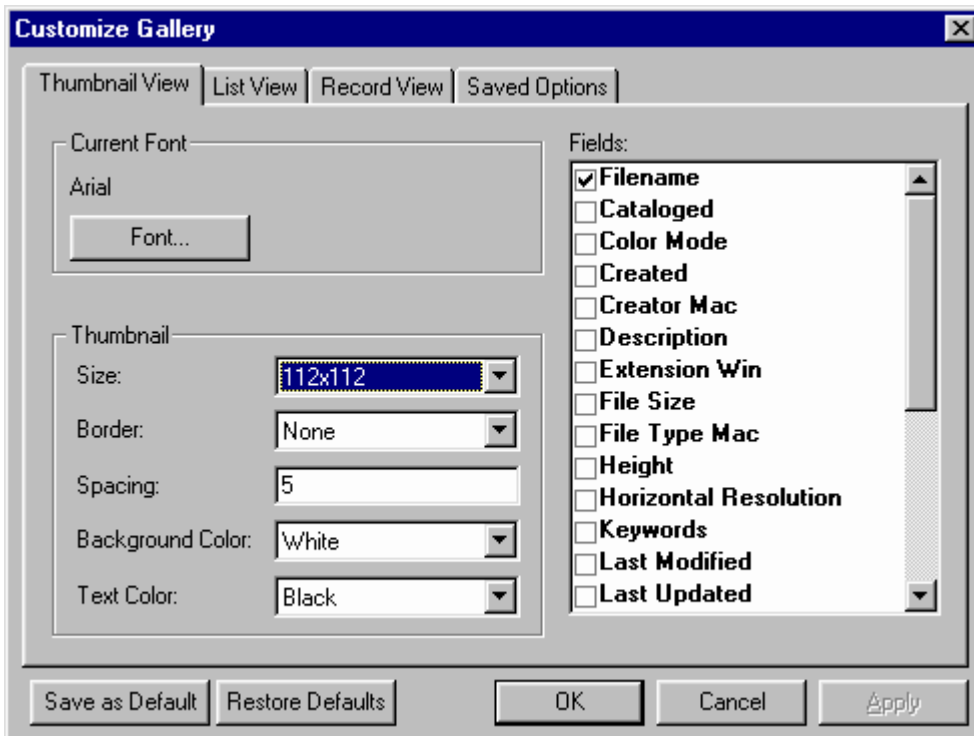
Customize Gallery

Thumbnail View | List View | Record View | Saved Options

Current Font
Arial
Font...

Thumbnail
Size: 112x112
Border: None
Spacing: 5
Background Color: White
Text Color: Black

Fields:
Filename
Cataloged
Color Mode
Created
Creator Mac
Description
Extension Win
File Size
File Type Mac
Height
Horizontal Resolution
Keywords
Last Modified
Last Updated

Save as Default | Restore Defaults | OK | Cancel | Apply